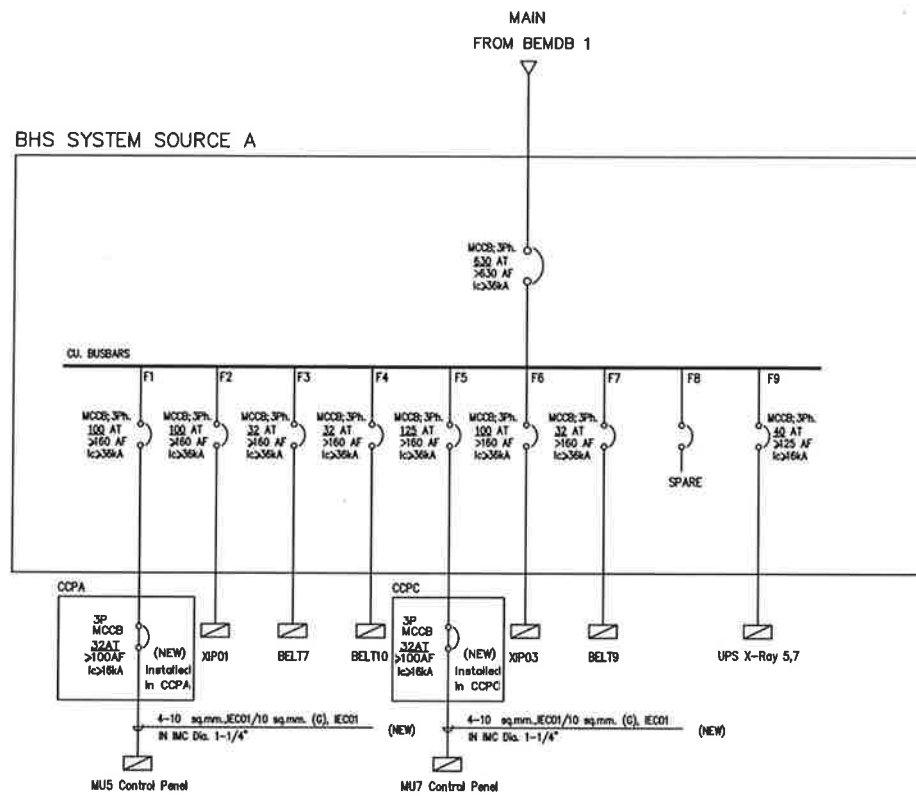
MAIN
FROM BEMDB 1

BHS SYSTEM SOURCE A

MCCB; 3Ph.
630 AT
>630 AF
Ic>36kA

CU. BUSBARS

F1
MCCB; 3Ph.
100 AT
>160 AF
Ic>36kA

F2
MCCB; 3Ph.
100 AT
>160 AF
Ic>36kA

F3
MCCB; 3Ph.
32 AT
>160 AF
Ic>36kA

F4
MCCB; 3Ph.
32 AT
>160 AF
Ic>36kA

F5
MCCB; 3Ph.
125 AT
>160 AF
Ic>36kA

F6
MCCB; 3Ph.
100 AT
>160 AF
Ic>36kA

F7
MCCB; 3Ph.
32 AT
>160 AF
Ic>36kA

F8
SPARE

F9
MCCB; 3Ph.
40 AT
>125 AF
Ic>16kA

CCPA
3P
MCCB
32AT
>100AF
Ic>16kA
(NEW)
Installed
in CCPA

XIP01

BELT7

BELT10

CCPC
3P
MCCB
32AT
>100AF
Ic>16kA
(NEW)
Installed
in CCPC

XIP03

BELT9

UPS X-Ray 5,7

4-10 sq.mm.,IEC01/10 sq.mm. (C), IEC01
IN IMC Dia. 1-1/4"
(NEW)

4-10 sq.mm.,IEC01/10 sq.mm. (C), IEC01
IN IMC Dia. 1-1/4"
(NEW)

MU5 Control Panel

MU7 Control Panel